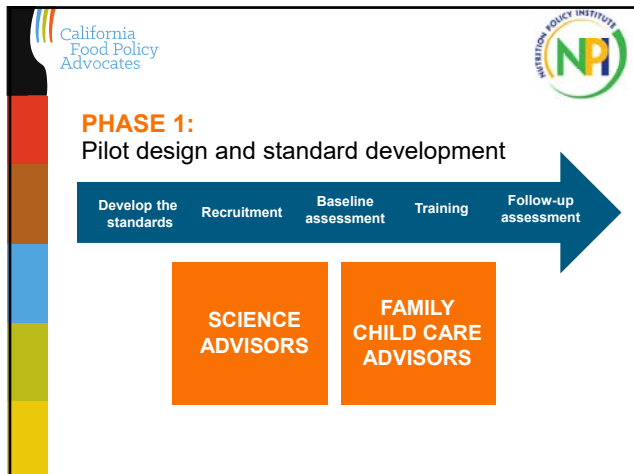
California Food Policy Advocates

NUTRITION POLICY INSTITUTE

NPI

PHASE 1:
Pilot design and standard development

Develop the standards

Recruitment

Baseline assessment

Training

Follow-up assessment

SCIENCE ADVISORS

FAMILY CHILD CARE ADVISORS